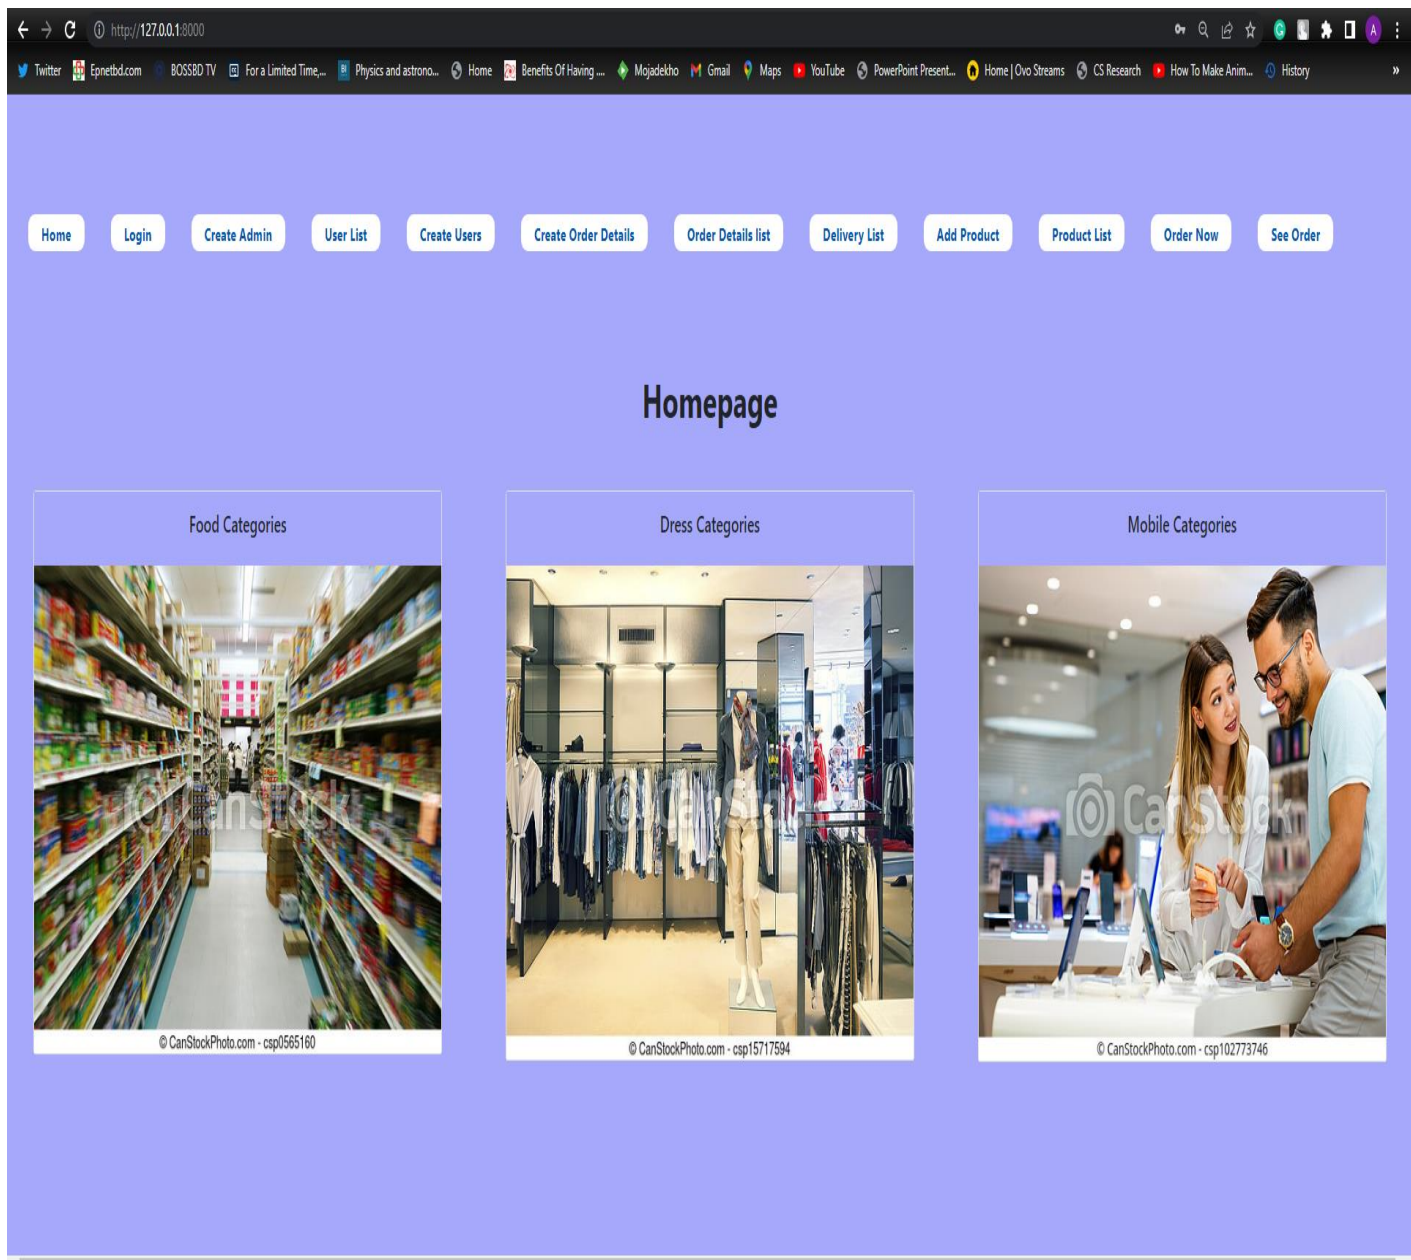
http://127.0.0.1:8000

Twitter Epnetbd.com BOSSBD TV For a Limited Time,... Physics and astrono... Home Benefits Of Having ... Mojadekho Gmail Maps YouTube PowerPoint Present... Home | Ovo Streams CS Research How To Make Anim... History »

Home Login Create Admin User List Create Users Create Order Details Order Details list Delivery List Add Product Product List Order Now See Order

Homepage

Food Categories

© CanStockPhoto.com - csp0565160

Dress Categories

© CanStockPhoto.com - csp15717594

Mobile Categories

© CanStock

© CanStockPhoto.com - csp102773746